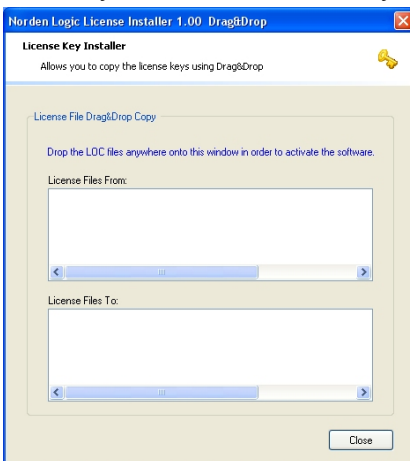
Norden Logic License Installer 1.00 Drag&Drop

License Key Installer

Allows you to copy the license keys using Drag&Drop

License File Drag&Drop Copy

Drop the LOC files anywhere onto this window in order to activate the software.

License Files From:

License Files To:

Close